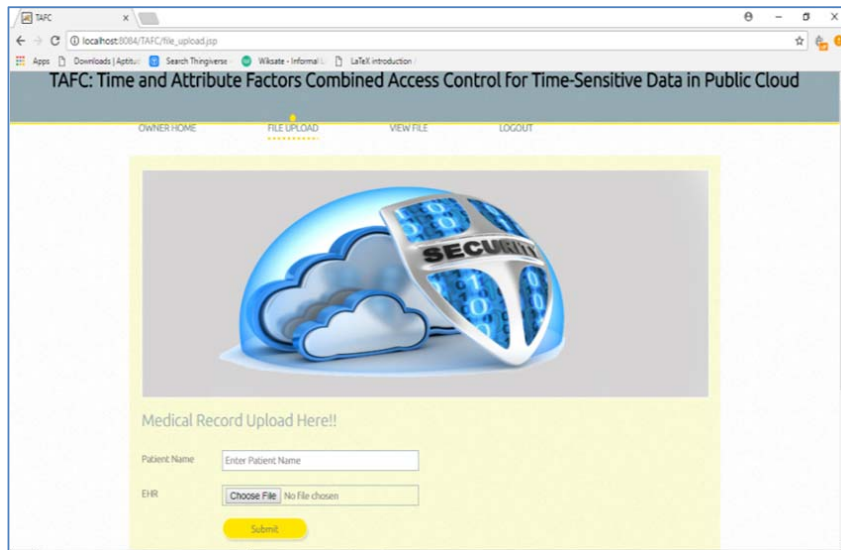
TAFC ×

localhost:8084/TAFC/file_upload.jsp

Apps Downloads | Aptitu Search Thingiverse Wikiwate - Informal LaTeX introduction

TAFC: Time and Attribute Factors Combined Access Control for Time-Sensitive Data in Public Cloud

OWNER HOME FILE UPLOAD VIEW FILE LOGOUT

SECURITY

Medical Record Upload Here!!

Patient Name Enter Patient Name

EHR Choose File No file chosen

Submit